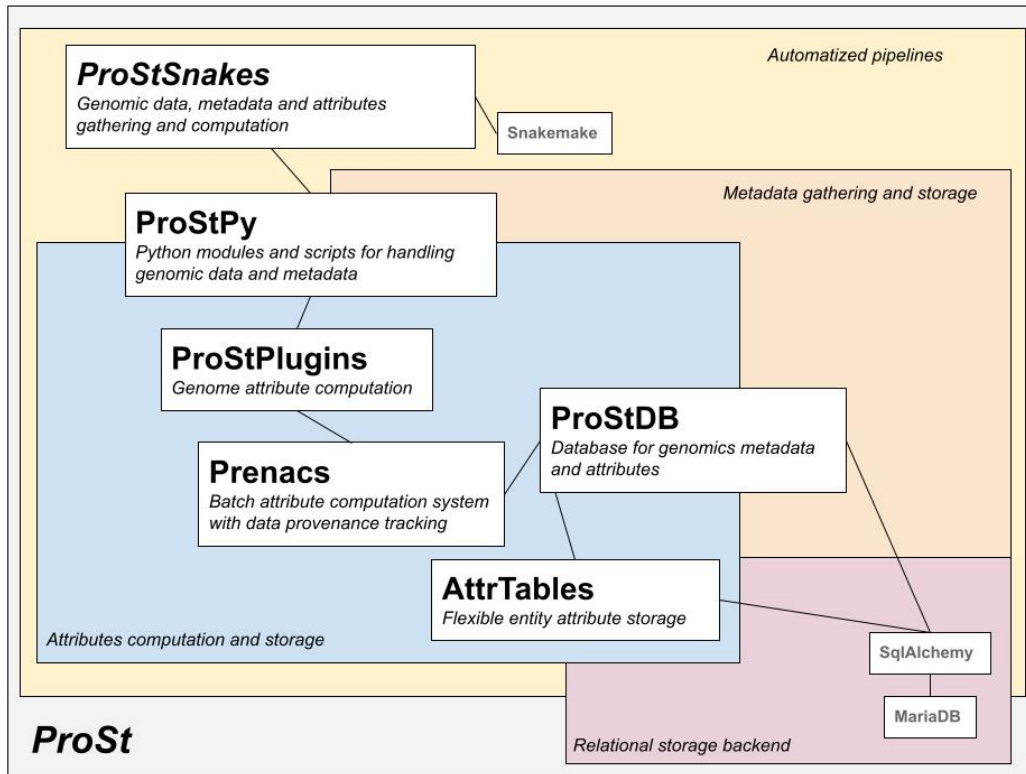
Automatized pipelines

ProStSnakes
Genomic data, metadata and attributes gathering and computation

Snakemake

Metadata gathering and storage

ProStPy
Python modules and scripts for handling genomic data and metadata

ProStPlugins
Genome attribute computation

ProStDB
Database for genomics metadata and attributes

Prenacs
Batch attribute computation system with data provenance tracking

AttrTables
Flexible entity attribute storage

Attributes computation and storage

SqlAlchemy

MariaDB

ProSt

Relational storage backend